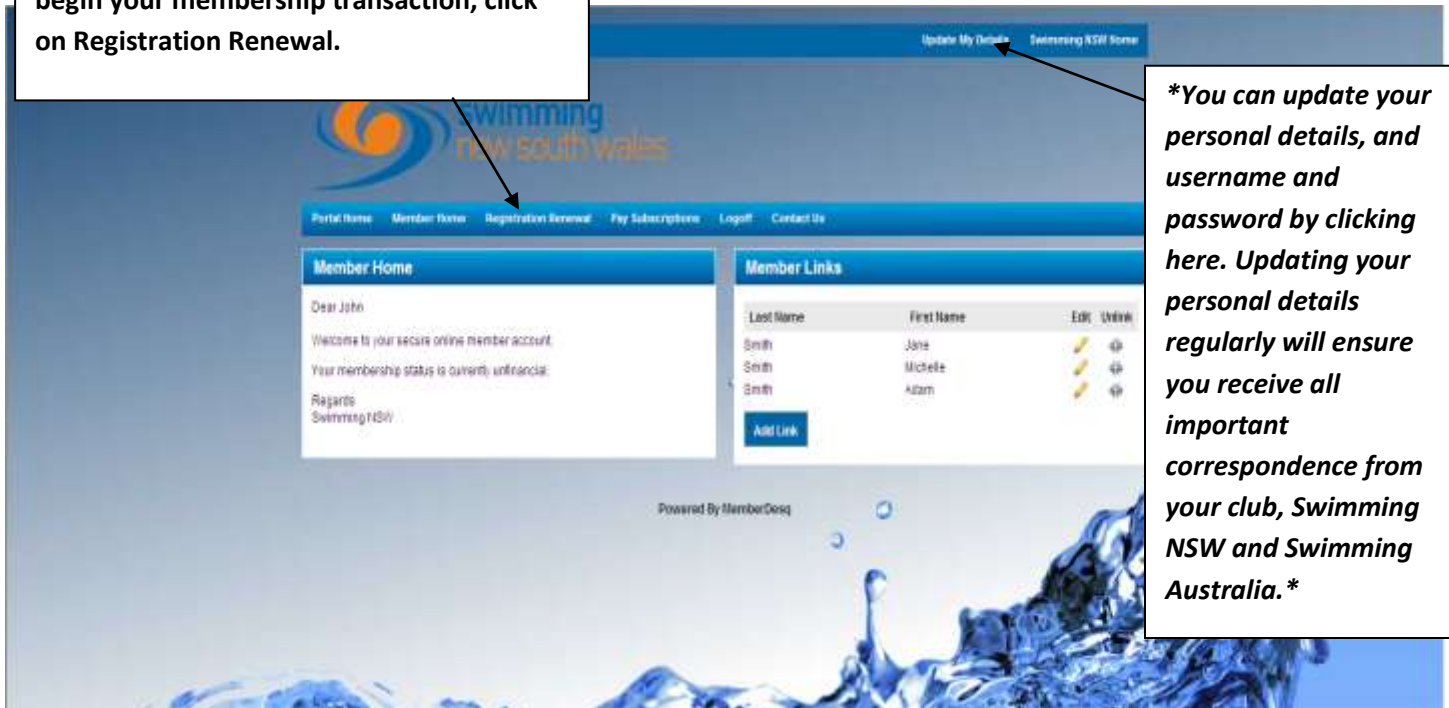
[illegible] begin your membership transaction, click on Registration Renewal.

Update My Details Swimming NSW Home

*You can update your personal details, and username and password by clicking here. Updating your personal details regularly will ensure you receive all important correspondence from your club, Swimming NSW and Swimming Australia.*

Swimming new south wales

Portal Home Member Home Registration Renewal Pay Subscriptions Logoff Contact Us

Member Home

Dear John

Welcome to your secure online member account.

Your membership status is currently unfinancial.

Regards
Swimming NSW

Member Links

| Last Name | First Name | Edit | Unlink |
|---|---|---|---|
| Smith | Jane | | |
| Smith | Michelle | | |
| Smith | Adam | | |

Add Link

Powered By MemberDesq